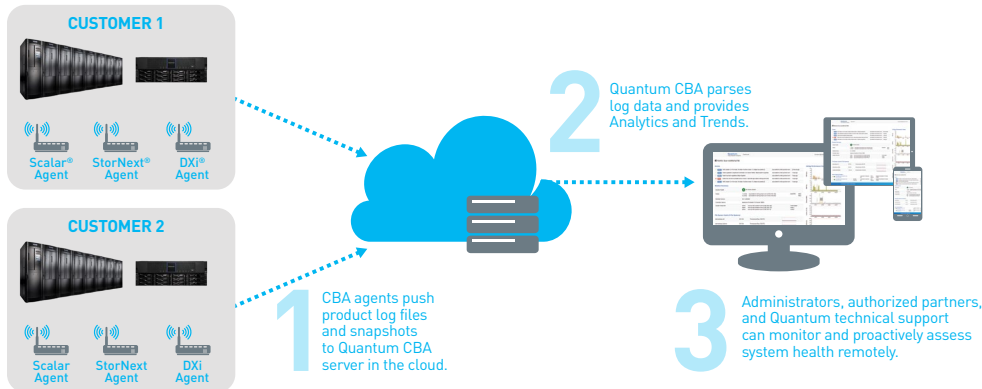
CUSTOMER 1

Scalar® Agent

StorNext® Agent

DXi® Agent

CUSTOMER 2

Scalar Agent

StorNext Agent

DXi Agent

2

Quantum CBA parses log data and provides Analytics and Trends.

1

CBA agents push product log files and snapshots to Quantum CBA server in the cloud.

3

Administrators, authorized partners, and Quantum technical support can monitor and proactively assess system health remotely.